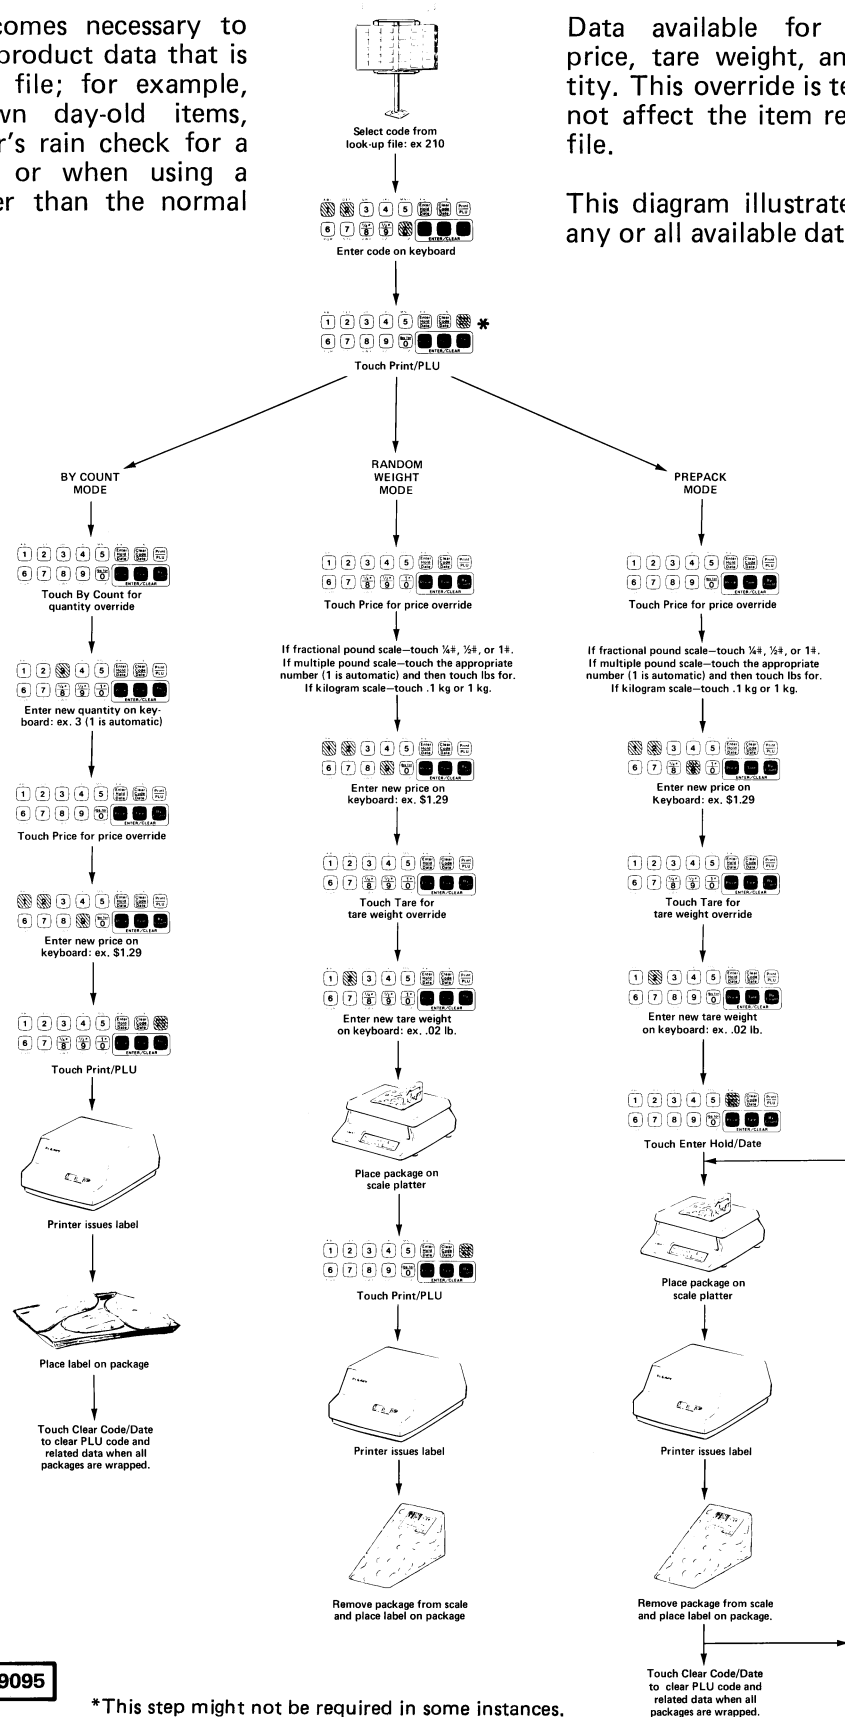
comes necessary to product data that is file; for example, wn day-old items, r's rain check for a or when using a er than the normal

Data available for price, tare weight, an tity. This override is te not affect the item re file.

This diagram illustrate any or all available dat

Select code from look-up file: ex 210

Enter code on keyboard

Touch Print/PLU *

BY COUNT MODE

Touch By Count for quantity override

Enter new quantity on keyboard: ex. 3 (1 is automatic)

Touch Price for price override

Enter new price on keyboard: ex. $1.29

Touch Print/PLU

Printer issues label

Place label on package

Touch Clear Code/Date to clear PLU code and related data when all packages are wrapped.

RANDOM WEIGHT MODE

Touch Price for price override

If fractional pound scale—touch ¼#, ½#, or 1#. If multiple pound scale—touch the appropriate number (1 is automatic) and then touch lbs for. If kilogram scale—touch .1 kg or 1 kg.

Enter new price on keyboard: ex. $1.29

Touch Tare for tare weight override

Enter new tare weight on keyboard: ex. .02 lb.

Place package on scale platter

Touch Print/PLU

Printer issues label

Remove package from scale and place label on package

PREPACK MODE

Touch Price for price override

If fractional pound scale—touch ¼#, ½#, or 1#. If multiple pound scale—touch the appropriate number (1 is automatic) and then touch lbs for. If kilogram scale—touch .1 kg or 1 kg.

Enter new price on Keyboard: ex. $1.29

Touch Tare for tare weight override

Enter new tare weight on keyboard: ex. .02 lb.

Touch Enter Hold/Date

Place package on scale platter

Printer issues label

Remove package from scale and place label on package.

Touch Clear Code/Date to clear PLU code and related data when all packages are wrapped.

9095

*This step might not be required in some instances.